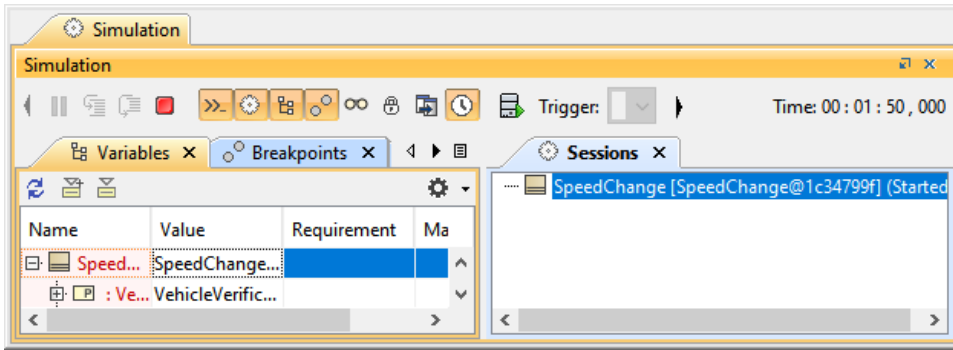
Simulation

Simulation

Trigger:

Time: 00 : 01 : 50 , 000

Variables ✕ Breakpoints ✕

Sessions ✕

SpeedChange [SpeedChange@1c34799f] (Started

| Name | Value | Requirement | Ma |
|---|---|---|---|
| Speed... | SpeedChange... | | |
| : Ve... | VehicleVerific... | | |